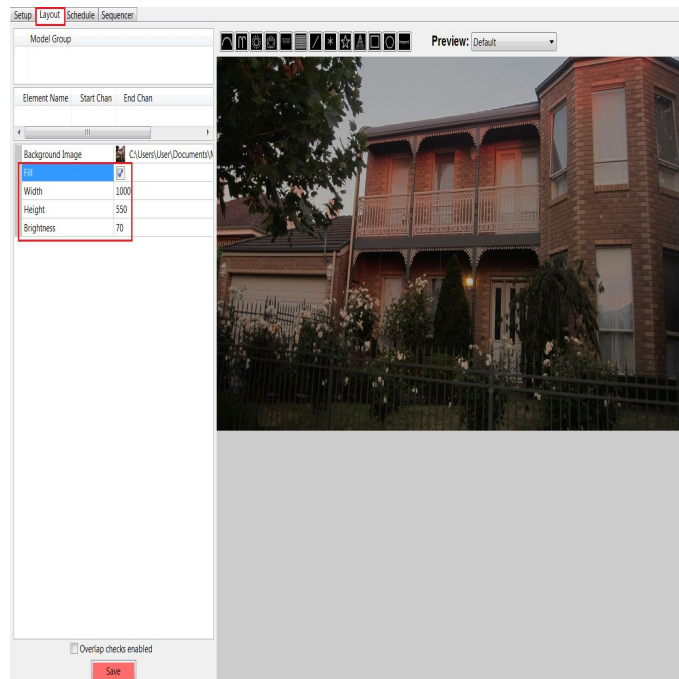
Setup Layout Schedule Sequencer

Model Group

| Element Name | Start Chan | End Chan |
|---|---|---|

| Background Image | C:\Users\User\Documents\M |
|---|---|
| Fill | ☑ |
| Width | 1000 |
| Height | 550 |
| Brightness | 70 |

Preview: Default

Overlap checks enabled

Save